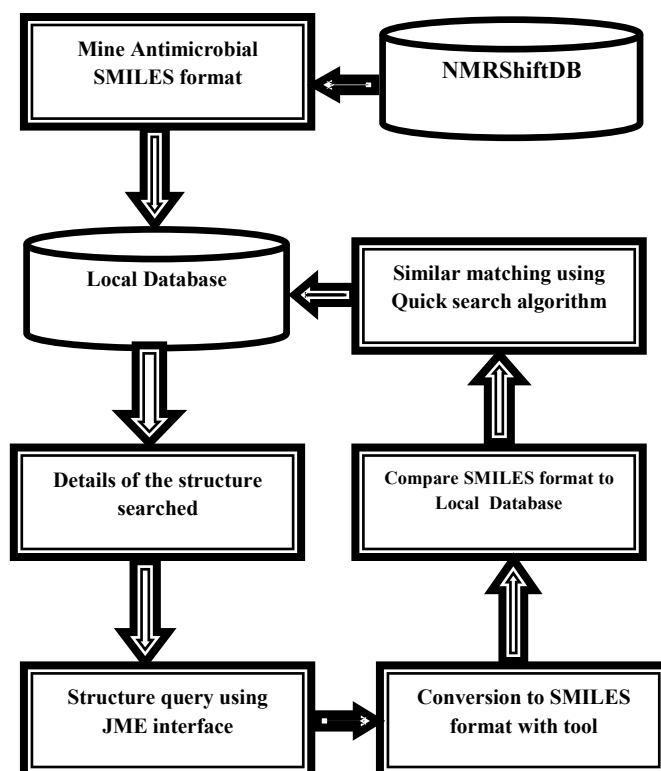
Mine Antimicrobial SMILES format

NMRShiftDB

Local Database

Similar matching using Quick search algorithm

Details of the structure searched

Compare SMILES format to Local Database

Structure query using JME interface

Conversion to SMILES format with tool